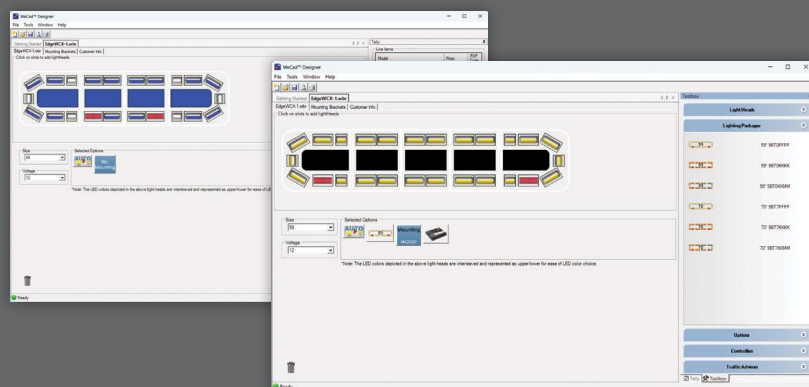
WeCad™ Designer
File Tools Window Help
Getting Started EdgeWCX-1.edr
EdgeWCX-1.edr Mounting Brackets Customer Info
Click on slots to add lightheads
Tally
Line Items
Model Price
Size
Voltage
12
Selected Options
No Mounting
*Note: The LED colors depicted in the above light heads are interleaved and represented as upper/lower for ease of LE
Ready

WeCad™ Designer
File Tools Window Help
Getting Started EdgeWCX-1.edr
EdgeWCX-1.edr Mounting Brackets Customer Info
Click on slots to add lightheads
Size
55
Voltage
12
Selected Options
Mounting MKEZ2P
*Note: The LED colors depicted in the above light heads are interleaved and represented as upper/lower for ease of LED color choice.
Ready
Toolbox
LightHeads
LightingPackages
55" 55TOFFFF
55" 55TOKKKK
55" 55TOGGGG
70" 70TFFFF
70" 70TKKKK
70" 70TGGGG
Options
Controllers
TrafficAdvisors
Tally Toolbox